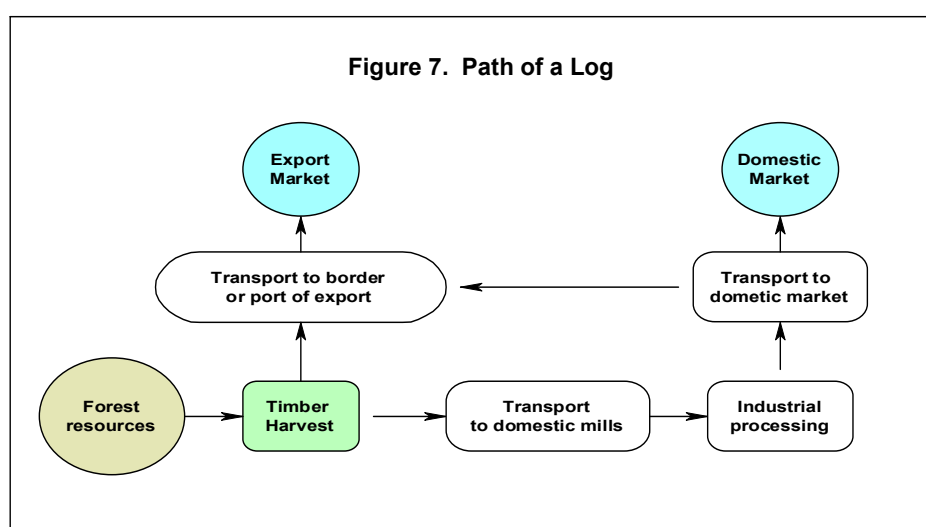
Figure 7. Path of a Log

Export Market

Domestic Market

Transport to border or port of export

Transport to dometic market

Forest resources

Timber Harvest

Transport to domestic mills

Industrial processing